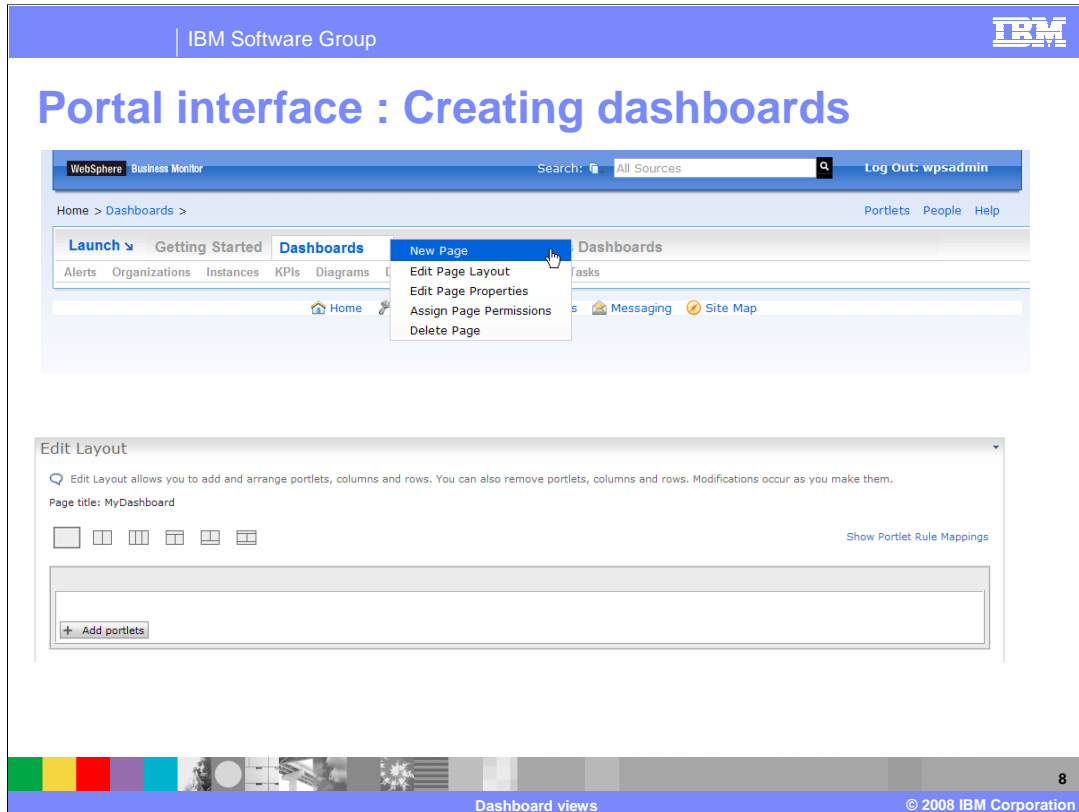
IBM Software Group

IBM

Portal interface : Creating dashboards

WebSphere Business Monitor

Search: All Sources

Log Out: wpsadmin

Home > Dashboards >

Portlets People Help

Launch Getting Started Dashboards

Dashboards

Alerts Organizations Instances KPIs Diagrams D

Tasks

New Page
Edit Page Layout
Edit Page Properties
Assign Page Permissions
Delete Page

Home

s

Messaging

Site Map

Edit Layout

Edit Layout allows you to add and arrange portlets, columns and rows. You can also remove portlets, columns and rows. Modifications occur as you make them.

Page title: MyDashboard

Show Portlet Rule Mappings

+ Add portlets

8

Dashboard views

© 2008 IBM Corporation